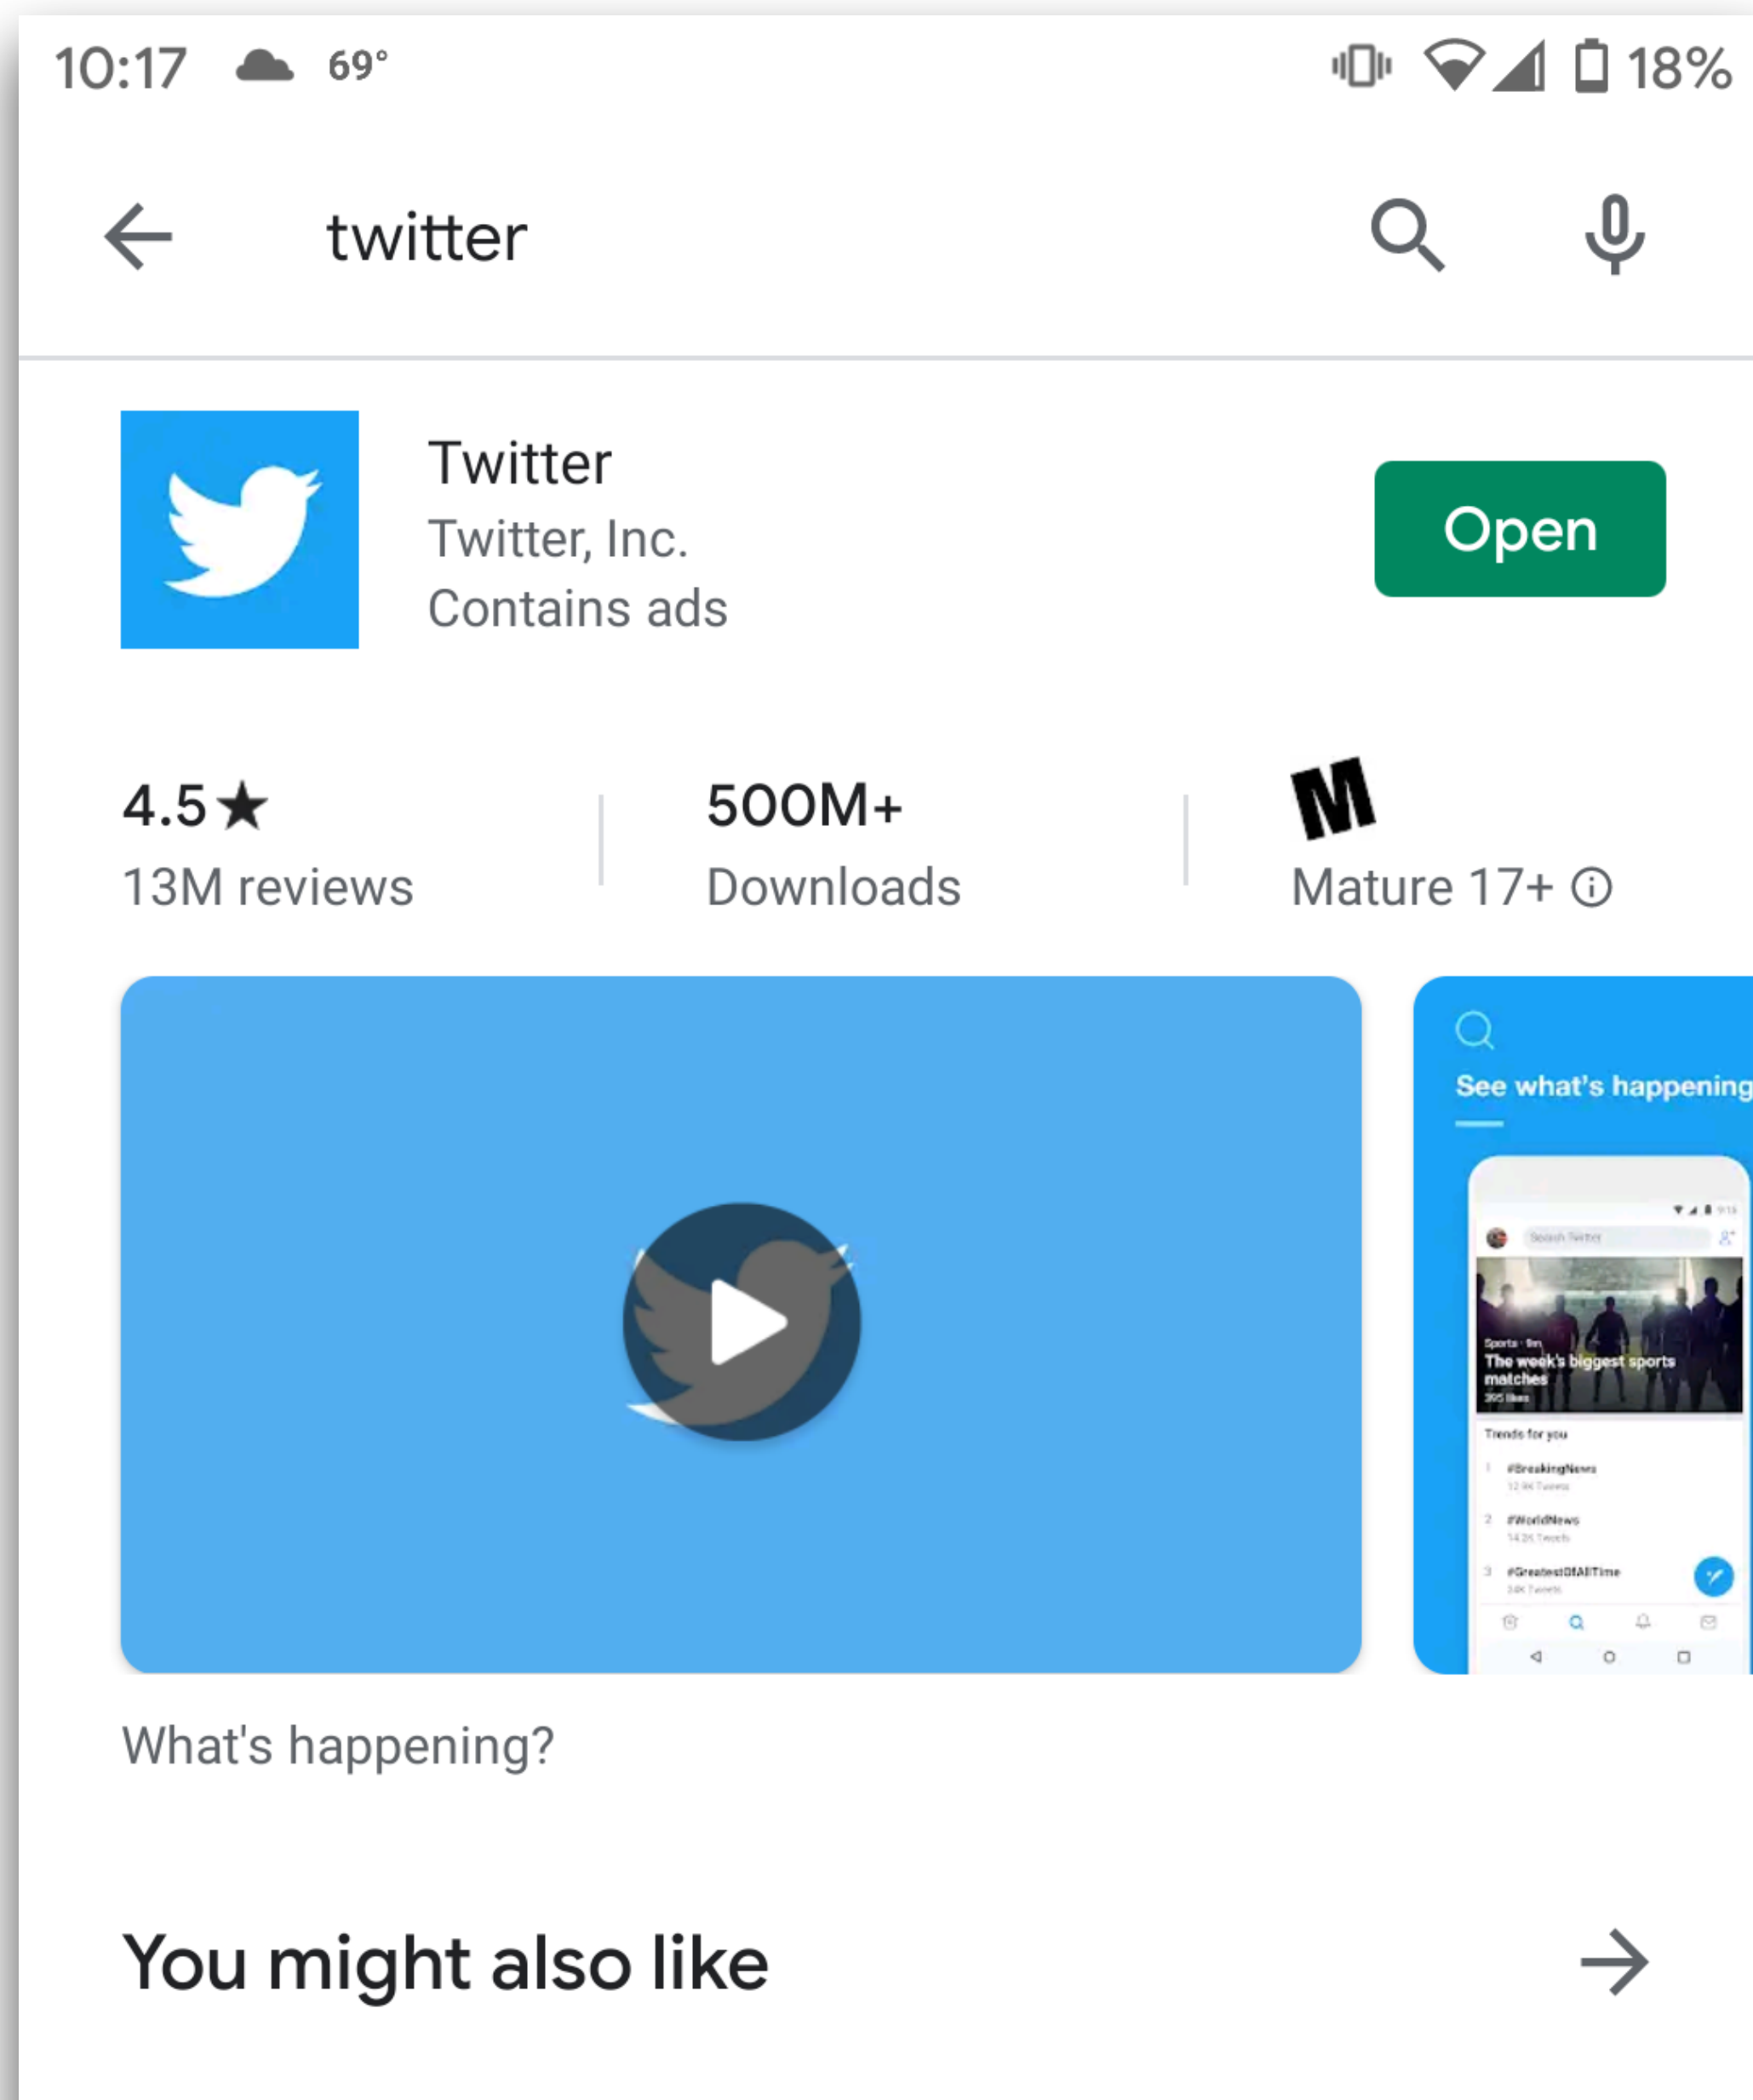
10:17 69° 18%

twitter

Twitter
Twitter, Inc.
Contains ads

Open

4.5★
13M reviews

500M+
Downloads

M
Mature 17+ ⓘ

See what's happening

Sports · 9m
The week's biggest sports matches

Trends for you
1 #BreakingNews
2 #WorldNews
3 #GreatestOfAllTime

What's happening?

You might also like